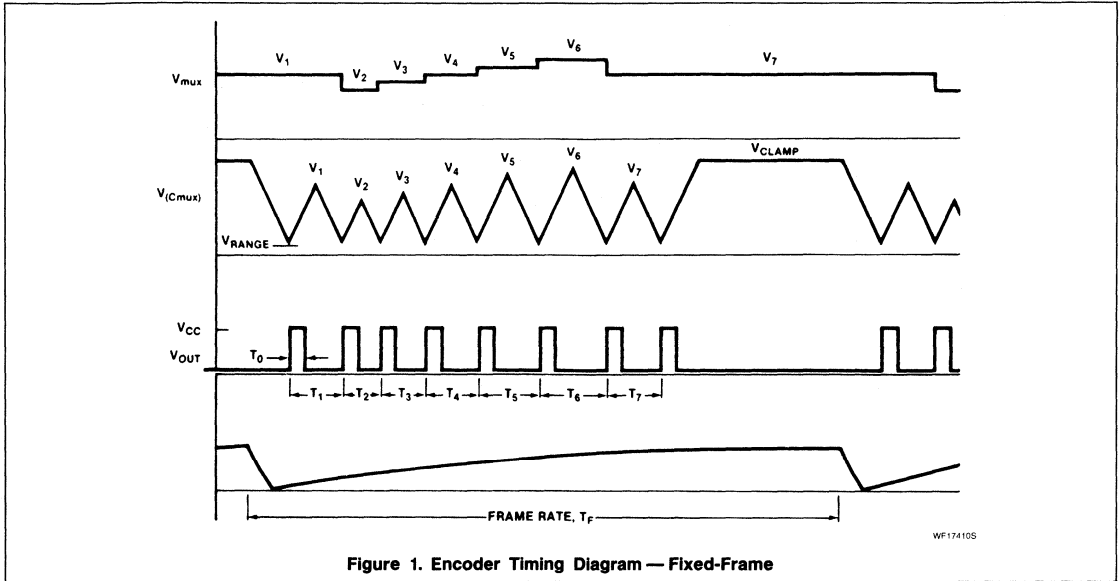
$V_1$ $V_2$ $V_3$ $V_4$ $V_5$ $V_6$ $V_7$

$V_{mux}$

$V_{(Cmux)}$

$V_1$ $V_2$ $V_3$ $V_4$ $V_5$ $V_6$ $V_7$ $V_{CLAMP}$

$V_{RANGE}$

$V_{CC}$

$V_{OUT}$

$T_0$

$T_1$ $T_2$ $T_3$ $T_4$ $T_5$ $T_6$ $T_7$

FRAME RATE, $T_F$

WF17410S

Figure 1. Encoder Timing Diagram — Fixed-Frame